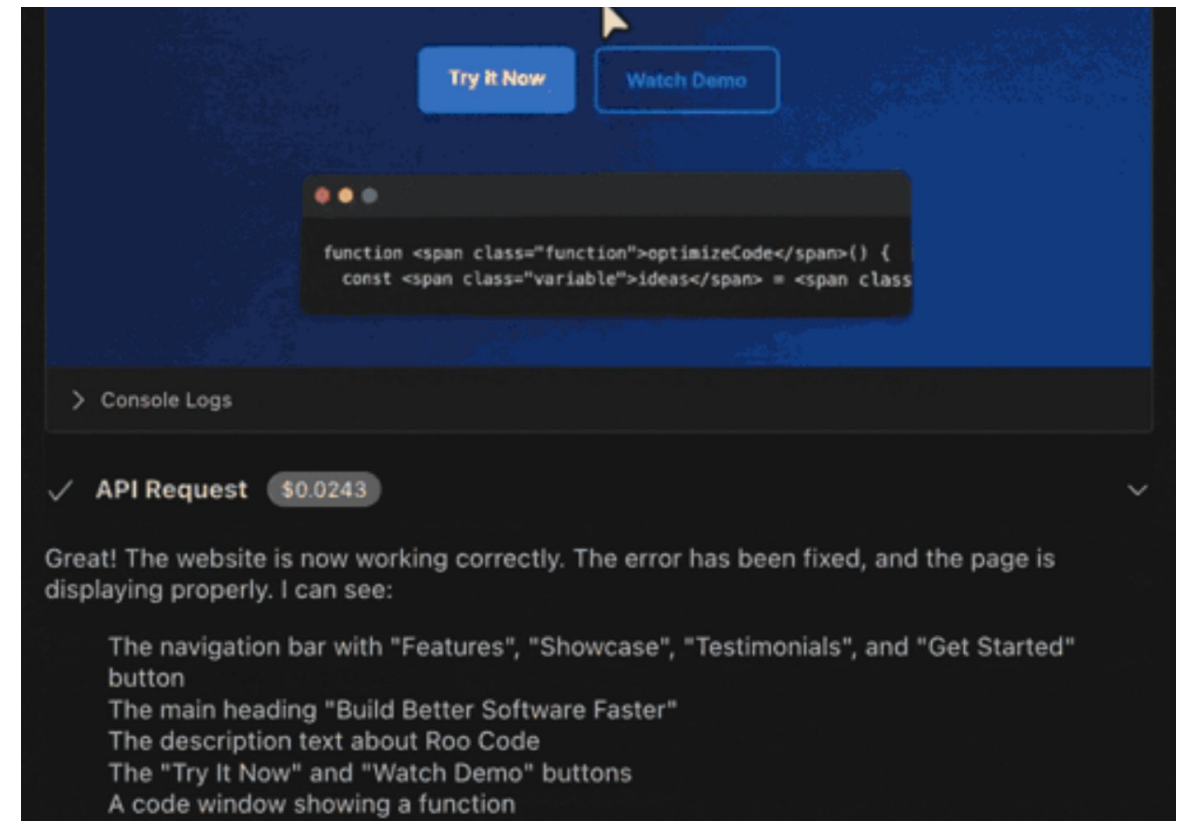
Try It Now

Watch Demo

function <span class="function">optimizeCode</span>() {
  const <span class="variable">ideas</span> = <span class

> Console Logs

✓ API Request $0.0243

Great! The website is now working correctly. The error has been fixed, and the page is displaying properly. I can see:

The navigation bar with "Features", "Showcase", "Testimonials", and "Get Started" button
The main heading "Build Better Software Faster"
The description text about Roo Code
The "Try It Now" and "Watch Demo" buttons
A code window showing a function